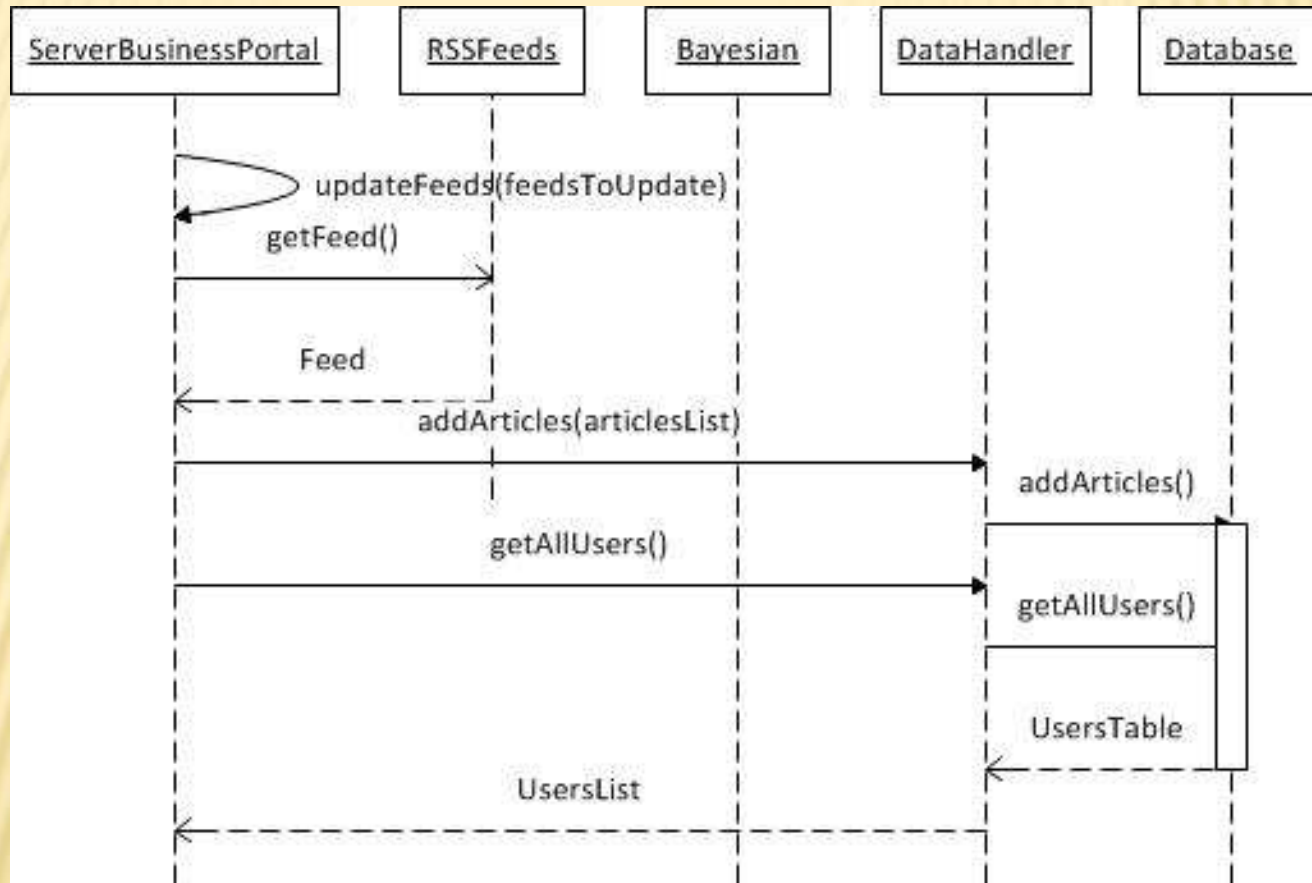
ServerBusinessPortal

RSSFeeds

Bayesian

DataHandler

Database

updateFeeds(feedsToUpdate)

getFeed()

Feed

addArticles(articlesList)

addArticles()

getAllUsers()

getAllUsers()

UsersTable

UsersList